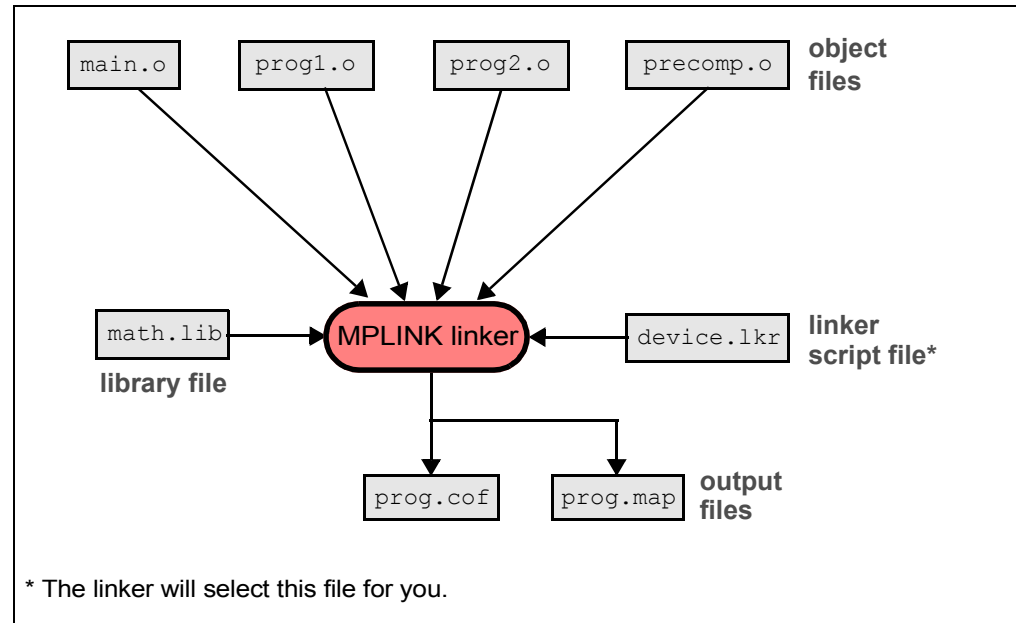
main.o

prog1.o

prog2.o

precomp.o

object files

math.lib

library file

MPLINK linker

device.lkr

linker script file*

prog.cof

prog.map

output files

* The linker will select this file for you.